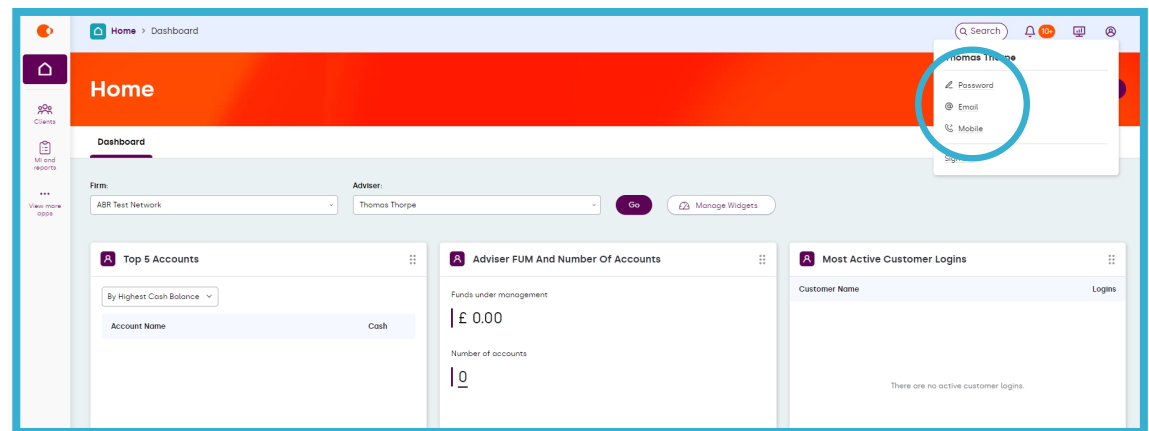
Home > Dashboard

Search 10+

Thomas Thorpe

Password

Email

Mobile

Sign

Clients

MI and reports

View more apps

Home

Dashboard

Firm:

ABR Test Network

Adviser:

Thomas Thorpe

Go

Manage Widgets

Top 5 Accounts

By Highest Cash Balance

| Account Name | Cash |
|---|---|

Adviser FUM And Number Of Accounts

Funds under management

£ 0.00

Number of accounts

0

Most Active Customer Logins

| Customer Name | Logins |
|---|---|

There are no active customer logins.